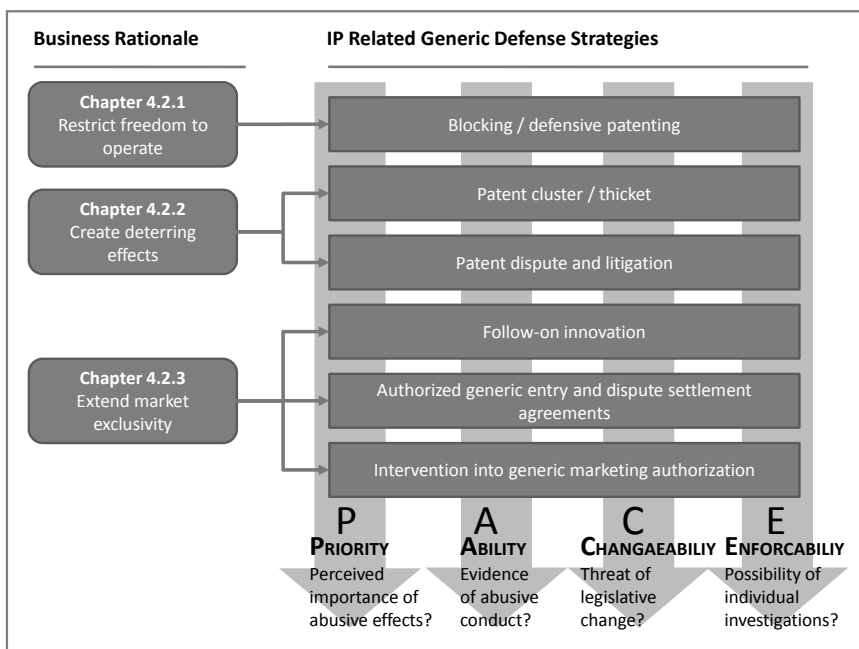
Business Rationale

IP Related Generic Defense Strategies

Chapter 4.2.1
Restrict freedom to operate

Chapter 4.2.2
Create deterring effects

Chapter 4.2.3
Extend market exclusivity

Blocking / defensive patenting

Patent cluster / thicket

Patent dispute and litigation

Follow-on innovation

Authorized generic entry and dispute settlement agreements

Intervention into generic marketing authorization

P
PRIORITY
Perceived importance of abusive effects?

A
ABILITY
Evidence of abusive conduct?

C
CHANGAEABILIY
Threat of legislative change?

E
ENFORCABILIY
Possibility of individual investigations?